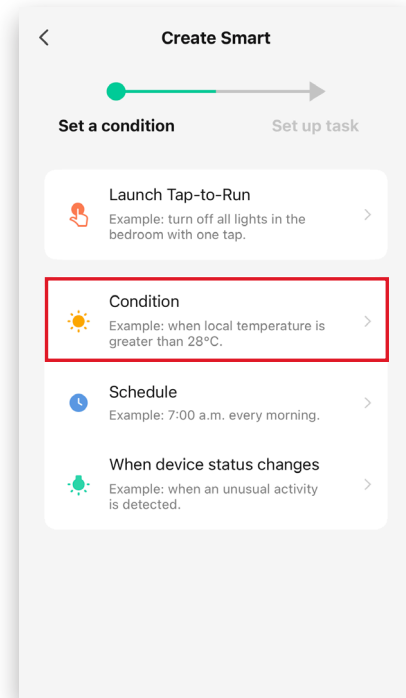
<

Create Smart

Set a condition

Set up task

Launch Tap-to-Run

Example: turn off all lights in the bedroom with one tap.

>

Condition

Example: when local temperature is greater than 28°C.

>

Schedule

Example: 7:00 a.m. every morning.

>

When device status changes

Example: when an unusual activity is detected.

>